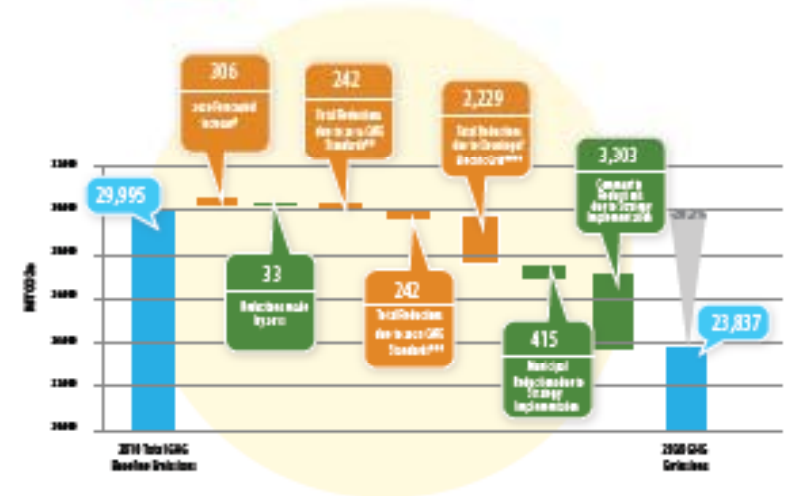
306
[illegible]

242
Total Reduction due to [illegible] GHG Standard**

2,229
Total Reduction due to Strategy/ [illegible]***

3,303
Community Reduction due to Strategy Implementation

29,995

33
Reductions made by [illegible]

242
Total Reduction due to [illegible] GHG Standard***

415
Municipal Reductions due to Strategy Implementation

-20.5%

23,837

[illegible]
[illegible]
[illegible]
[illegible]
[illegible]
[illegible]
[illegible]

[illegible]

2010 Total GHG Baseline Emissions

2050 GHG Emissions